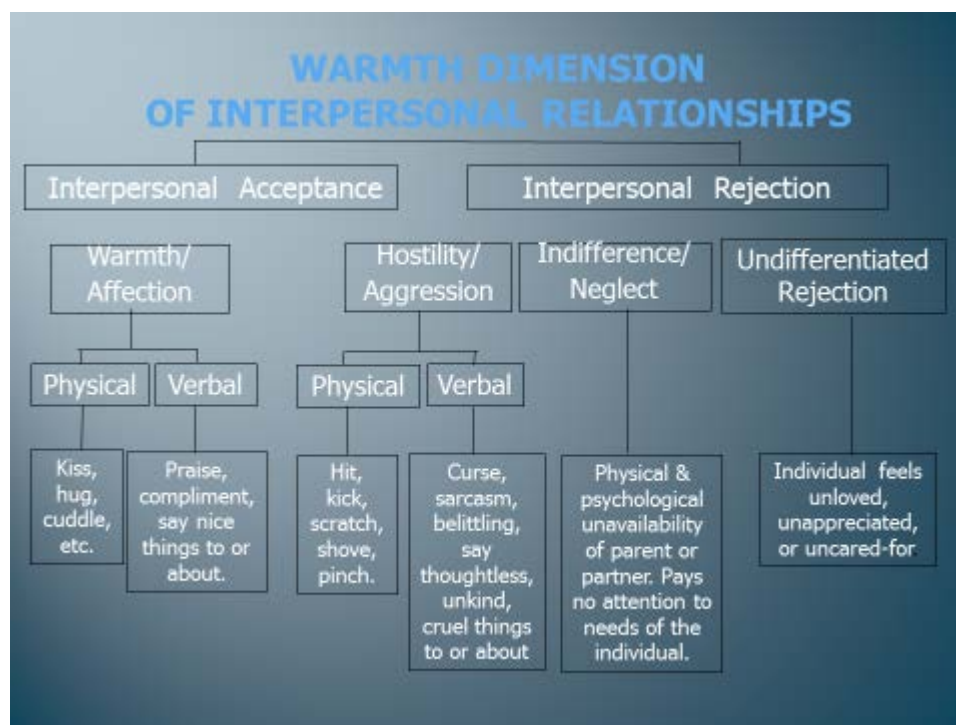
WARMTH DIMENSION
OF INTERPERSONAL RELATIONSHIPS

Interpersonal Acceptance

Interpersonal Rejection

Warmth/ Affection

Hostility/ Aggression

Indifference/ Neglect

Undifferentiated Rejection

Physical

Verbal

Physical

Verbal

Kiss, hug, cuddle, etc.

Praise, compliment, say nice things to or about.

Hit, kick, scratch, shove, pinch.

Curse, sarcasm, belittling, say thoughtless, unkind, cruel things to or about

Physical & psychological unavailability of parent or partner. Pays no attention to needs of the individual.

Individual feels unloved, unappreciated, or uncared-for